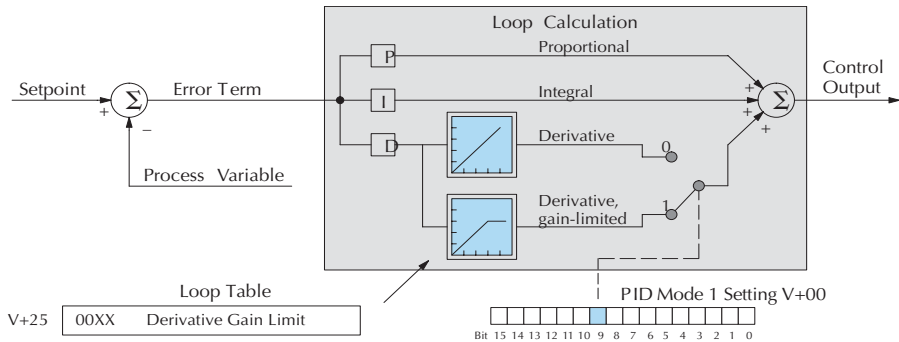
Loop Calculation

Setpoint

$\Sigma$

+

–

Error Term

Process Variable

P

Proportional

I

Integral

D

Derivative

0

Derivative, gain-limited

1

+

+

+

$\Sigma$

Control Output

Loop Table

| V+25 | 00XX | Derivative Gain Limit |
|---|---|---|

PID Mode 1 Setting V+00

Bit 15 14 13 12 11 10 9 8 7 6 5 4 3 2 1 0